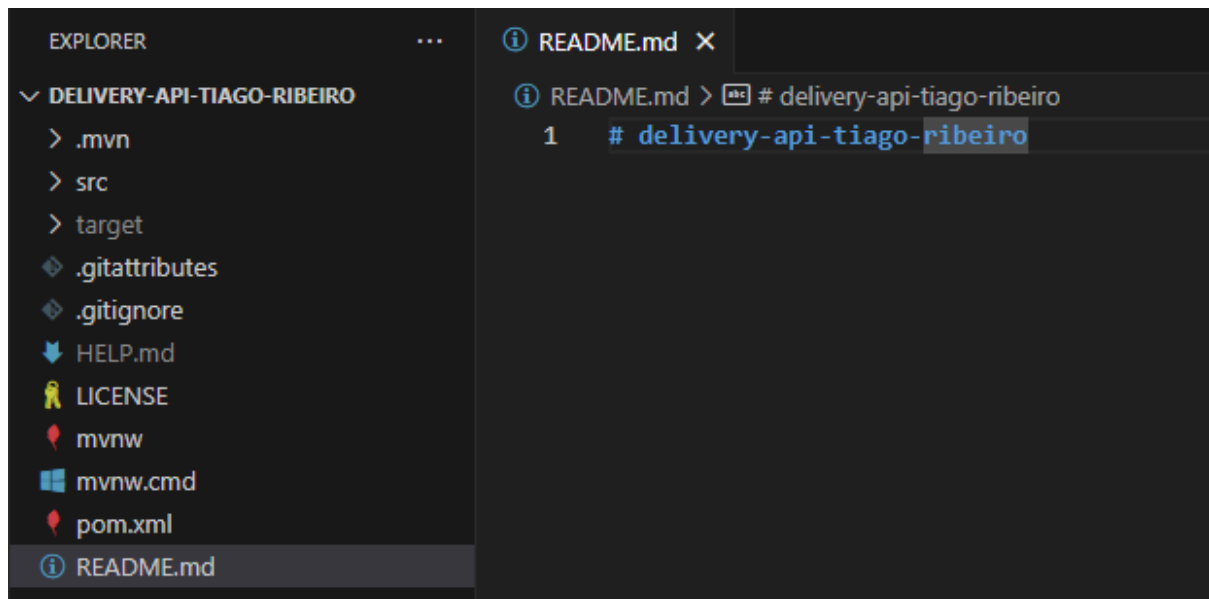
EXPLORER ...

DELIVERY-API-TIAGO-RIBEIRO
> .mvn
> src
> target
.gitattributes
.gitignore
HELP.md
LICENSE
mvnw
mvnw.cmd
pom.xml
README.md

README.md ×

README.md > # delivery-api-tiago-ribeiro

1 # delivery-api-tiago-ribeiro